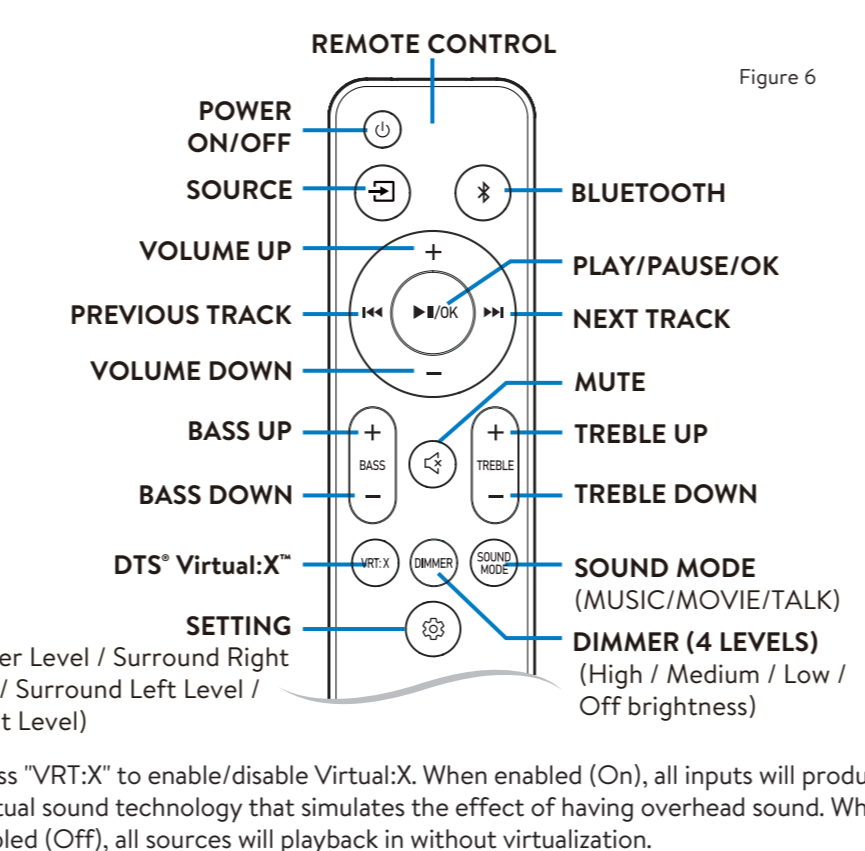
REMOTE CONTROL

Figure 6

POWER ON/OFF

SOURCE

BLUETOOTH

VOLUME UP

PLAY/PAUSE/OK

PREVIOUS TRACK

NEXT TRACK

VOLUME DOWN

MUTE

BASS UP

TREBLE UP

BASS

TREBLE

BASS DOWN

TREBLE DOWN

DTS® Virtual:X™

VRT:X

DIMMER

SOUND MODE

SOUND MODE (MUSIC/MOVIE/TALK)

SETTING

DIMMER (4 LEVELS) (High / Medium / Low / Off brightness)

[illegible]er Level / Surround Right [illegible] / Surround Left Level / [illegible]t Level)

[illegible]ss "VRT:X" to enable/disable Virtual:X. When enabled (On), all inputs will produ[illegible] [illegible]tual sound technology that simulates the effect of having overhead sound. Wh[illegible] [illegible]bled (Off), all sources will playback in without virtualization.